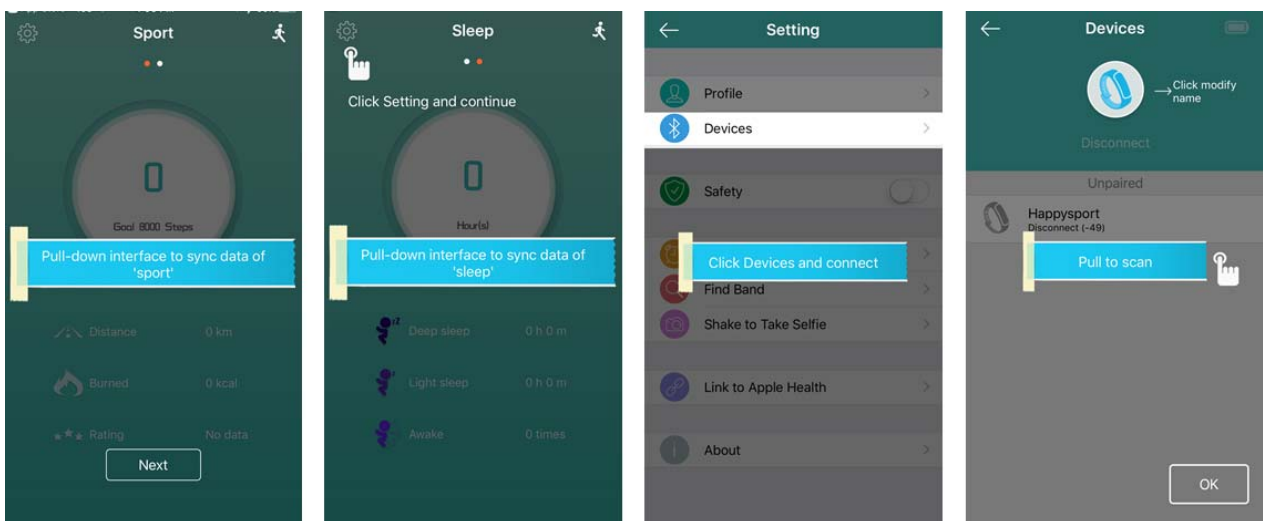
Sport

0

Goal 8000 Steps

Pull-down interface to sync data of 'sport'

Distance 0 km

Burned 0 kcal

Rating No data

Next

Sleep

Click Setting and continue

0

Hour(s)

Pull-down interface to sync data of 'sleep'

Deep sleep 0 h 0 m

Light sleep 0 h 0 m

Awake 0 times

Setting

Profile

Devices

Safety

Click Devices and connect

Find Band

Shake to Take Selfie

Link to Apple Health

About

Devices

Click modify name

Disconnect

Unpaired

Happysport
Disconnect (-49)

Pull to scan

OK